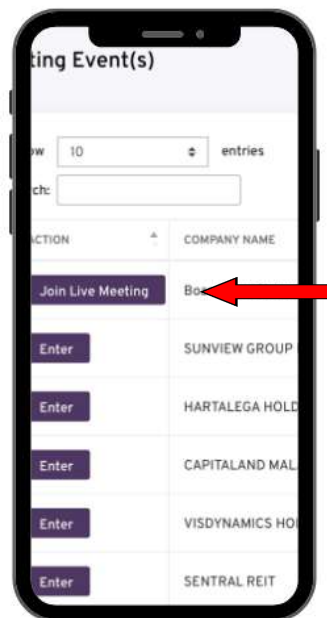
ting Event(s)

ow 10 entries

ch:

| ACTION | COMPANY NAME |
|---|---|
| Join Live Meeting | Bo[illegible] |
| Enter | SUNVIEW GROUP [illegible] |
| Enter | HARTALEGA HOLD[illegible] |
| Enter | CAPITALAND MAL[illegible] |
| Enter | VISDYNAMICS HO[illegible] |
| Enter | SENTRAL REIT |